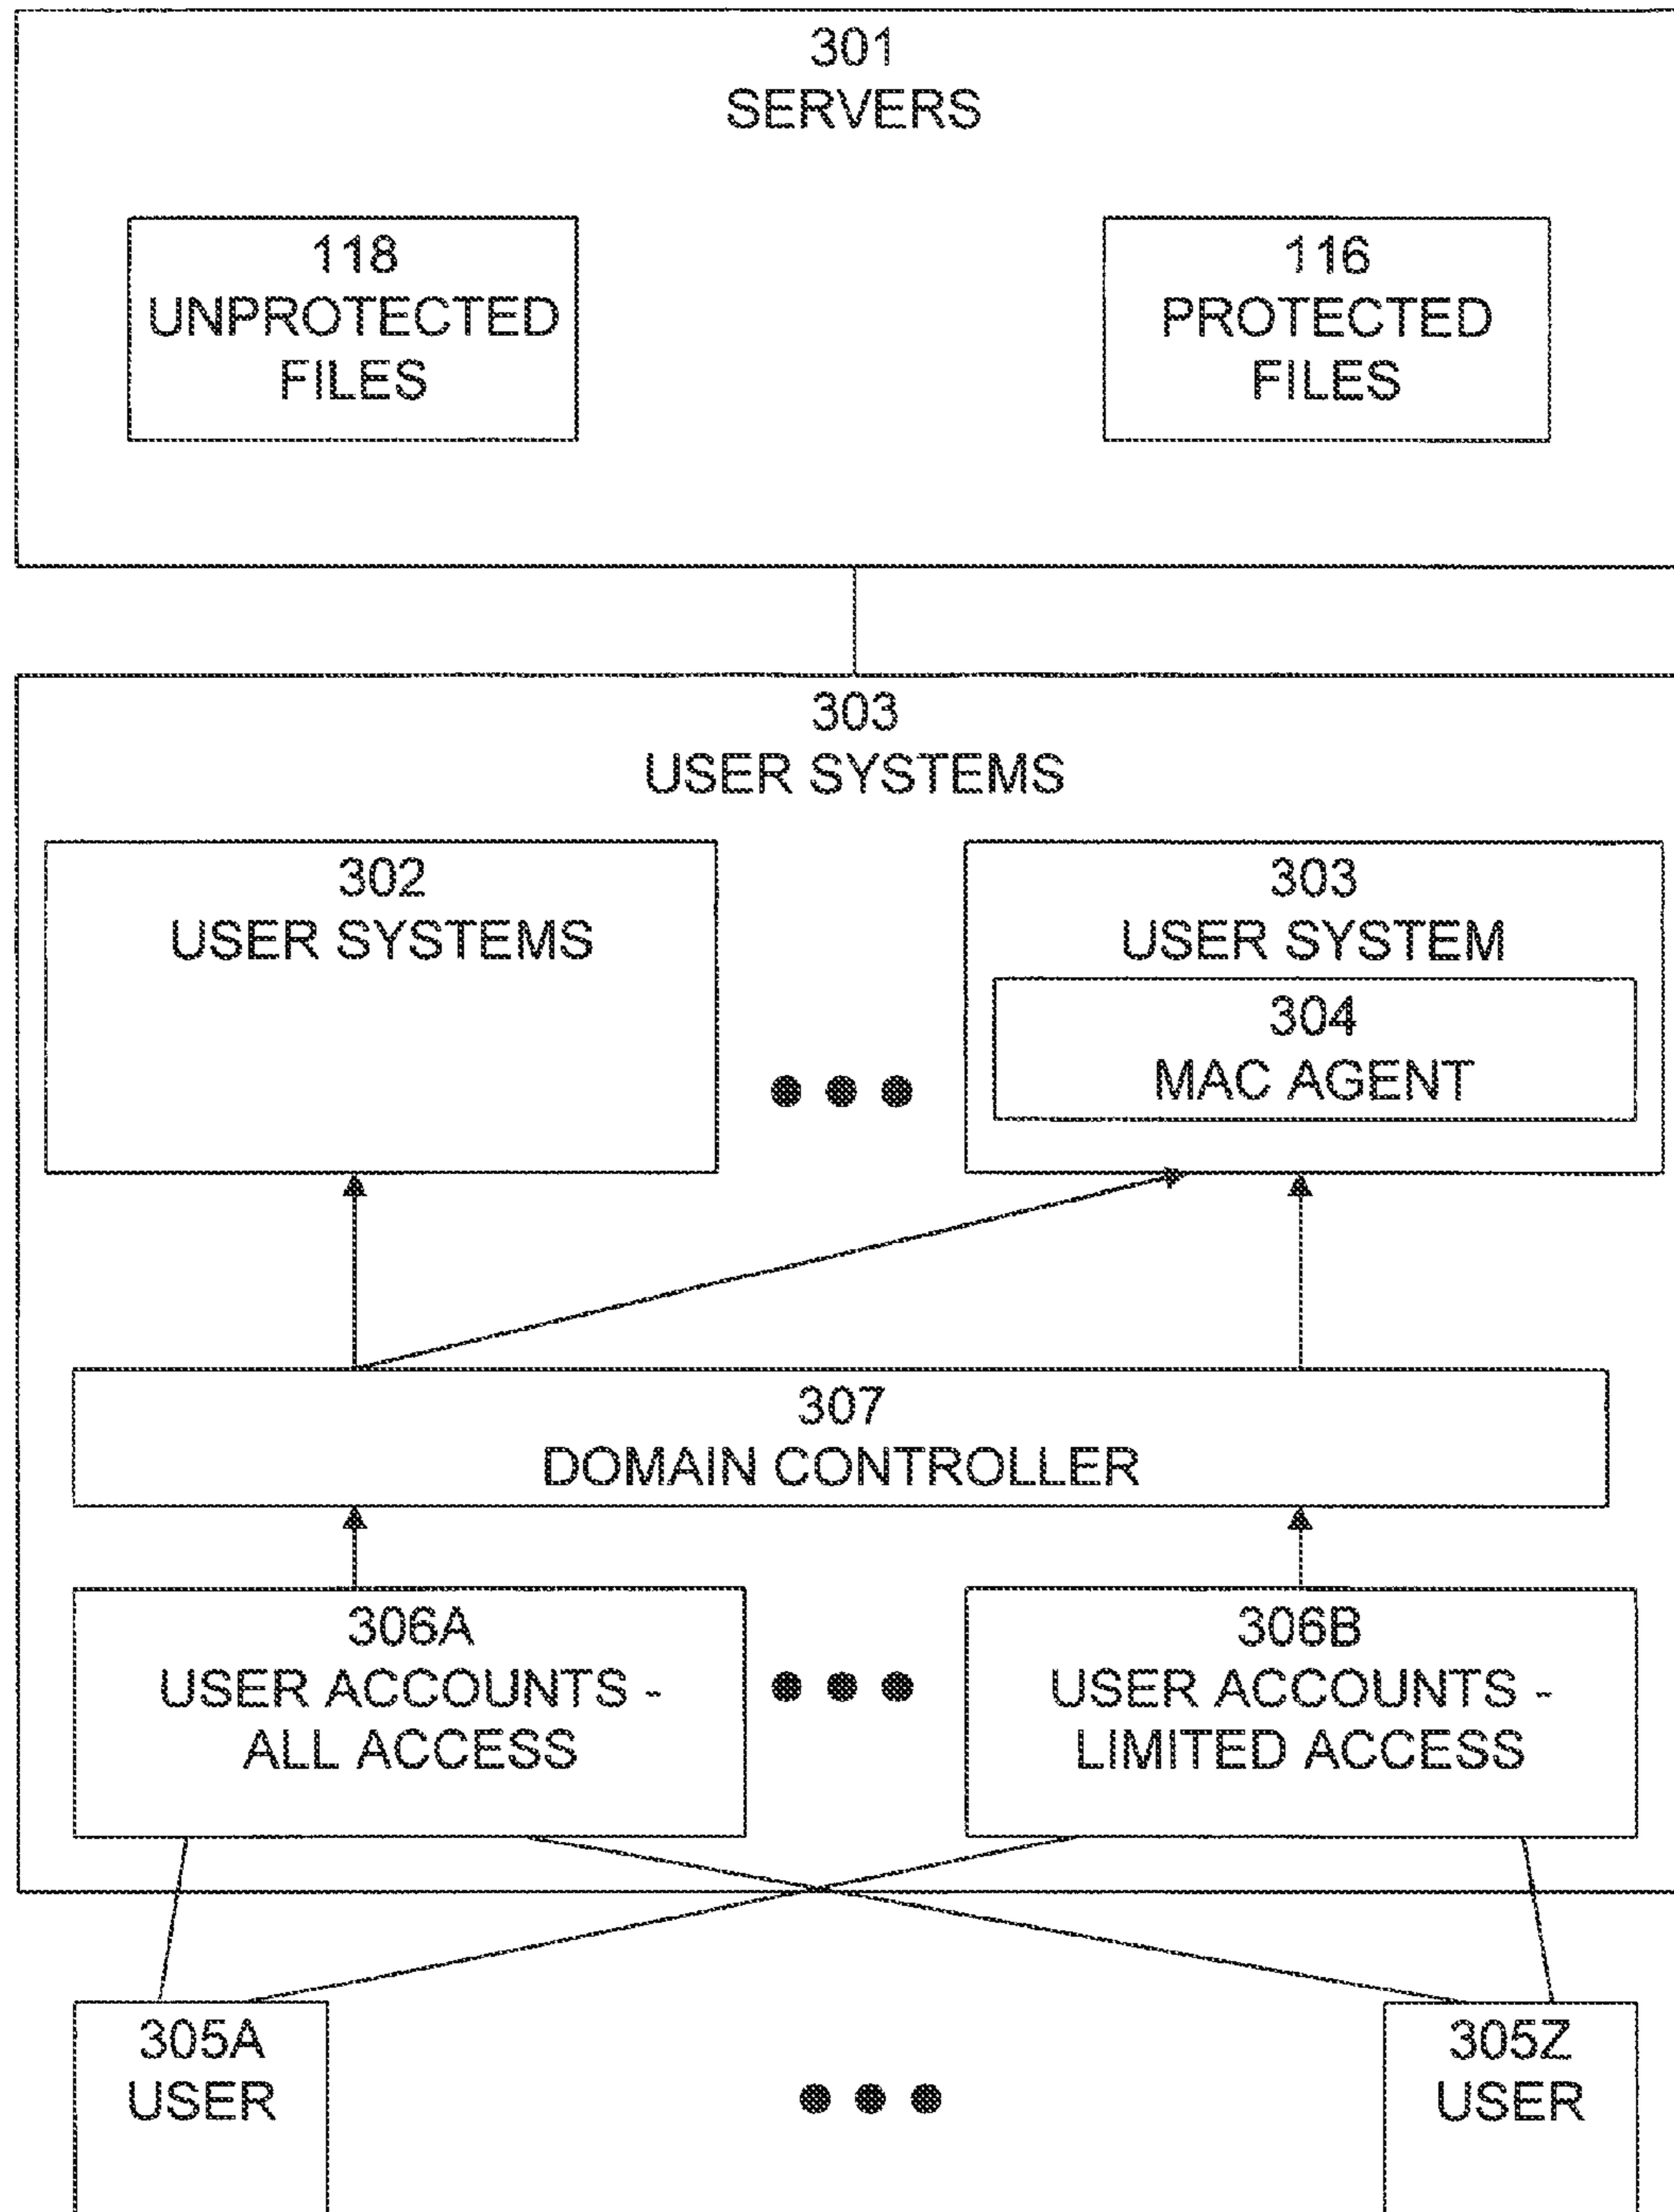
301
SERVERS

118
UNPROTECTED
FILES

116
PROTECTED
FILES

303
USER SYSTEMS

302
USER SYSTEMS

303
USER SYSTEM

304
MAC AGENT

307
DOMAIN CONTROLLER

306A
USER ACCOUNTS - ALL ACCESS

306B
USER ACCOUNTS - LIMITED ACCESS

305A
USER

305Z
USER